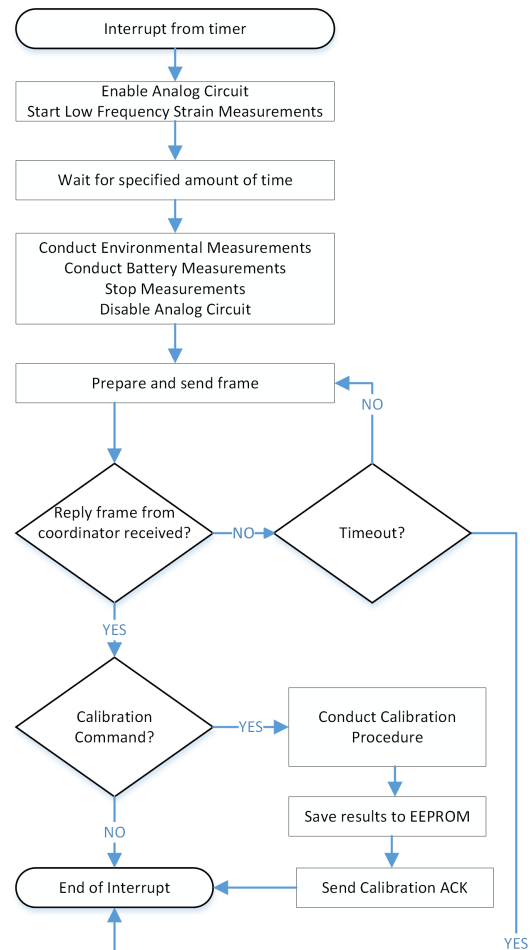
Interrupt from timer

Enable Analog Circuit
Start Low Frequency Strain Measurements

Wait for specified amount of time

Conduct Environmental Measurements
Conduct Battery Measurements
Stop Measurements
Disable Analog Circuit

Prepare and send frame

NO

Reply frame from coordinator received?

NO

Timeout?

YES

Calibration Command?

YES

Conduct Calibration Procedure

Save results to EEPROM

NO

End of Interrupt

Send Calibration ACK

YES